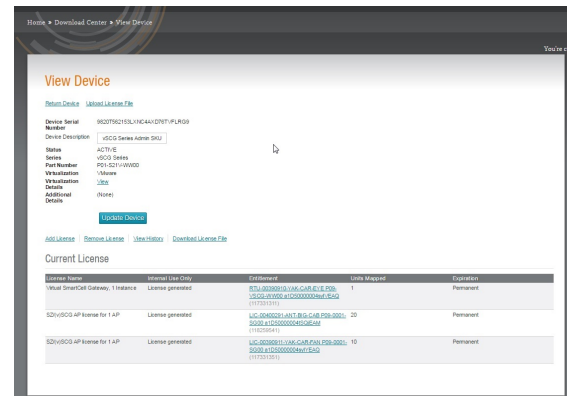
Home » Download Center » View Device

You're c

View Device

Return Device | Upload License File

| | |
|---|---|
| Device Serial Number | 882075621S3LXNC4AXD76TVFLRG9 |
| Device Description | vSCG Series Admin SKU |
| Status | ACTIVE |
| Series | vSCG Series |
| Part Number | P01-S21V-WW00 |
| Virtualization | VMware |
| Virtualization Details | View |
| Additional Details | (None) |

Update Device

Add License | Remove License | View History | Download License File

Current License

| License Name | Internal Use Only | Entitlement | Units Mapped | Expiration |
|---|---|---|---|---|
| Virtual SmartCell Gateway, 1 Instance | License generated | RTU-0036091S-VAK-CAR-EVE P09-VSCG-WW00 a1D50000004ssYEAQ (117331311) | 1 | Permanent |
| SZ/vSCG AP license for 1 AP | License generated | LIC-00400291-ANT-BIG-CAB P09-S001-SG00 a1D50000004SGIEAM (116258541) | 20 | Permanent |
| SZ/vSCG AP license for 1 AP | License generated | LIC-0036091I-VAK-CAR-FAN P09-S001-SG00 a1D50000004ssYEAQ (117331351) | 10 | Permanent |